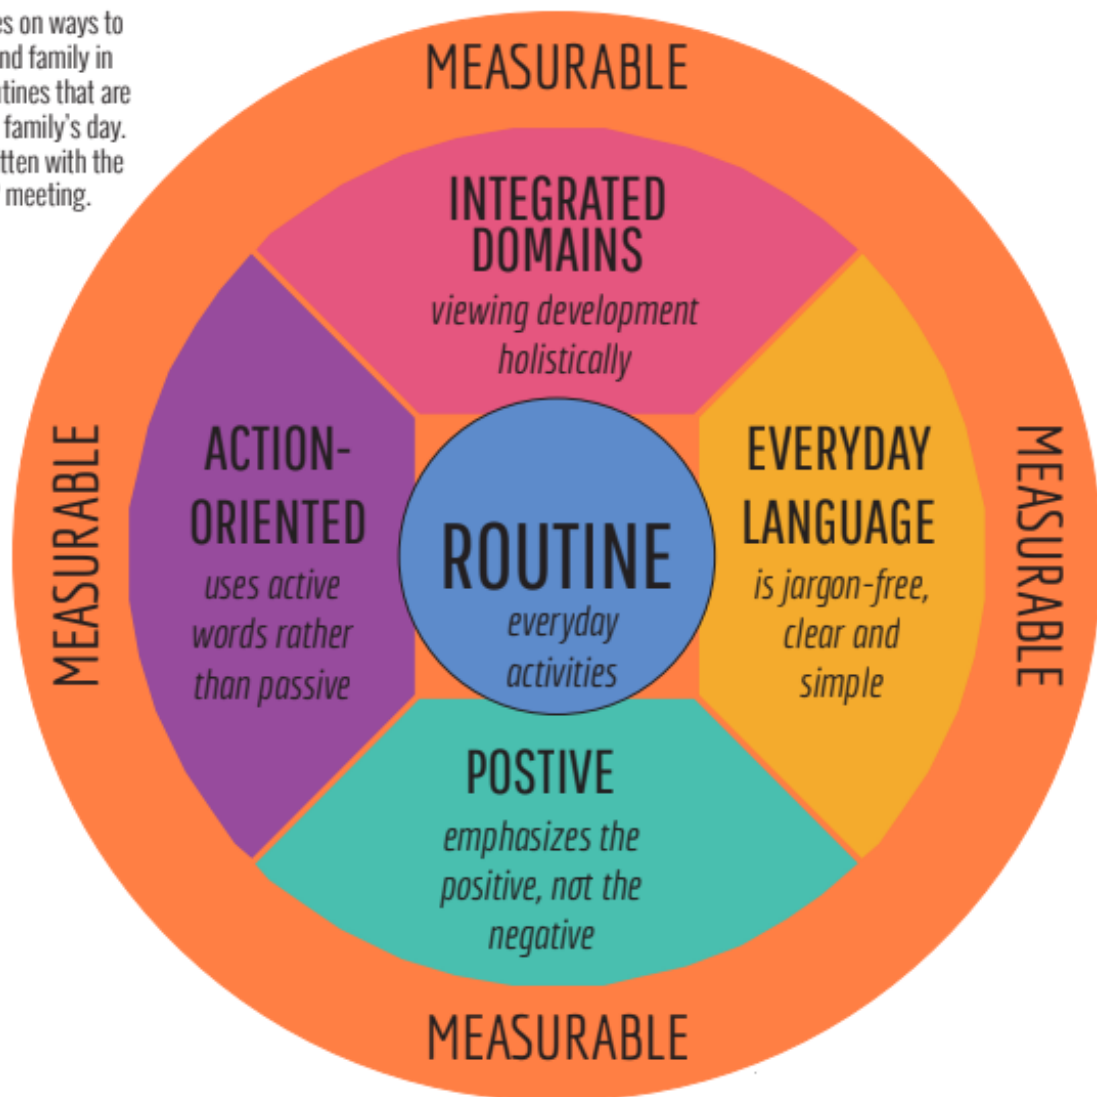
es on ways to nd family in tines that are family's day. tten with the meeting.

MEASURABLE

INTEGRATED DOMAINS
viewing development holistically

ACTION-ORIENTED
uses active words rather than passive

ROUTINE
everyday activities

EVERYDAY LANGUAGE
is jargon-free, clear and simple

MEASURABLE

MEASURABLE

POSTIVE
emphasizes the positive, not the negative

MEASURABLE